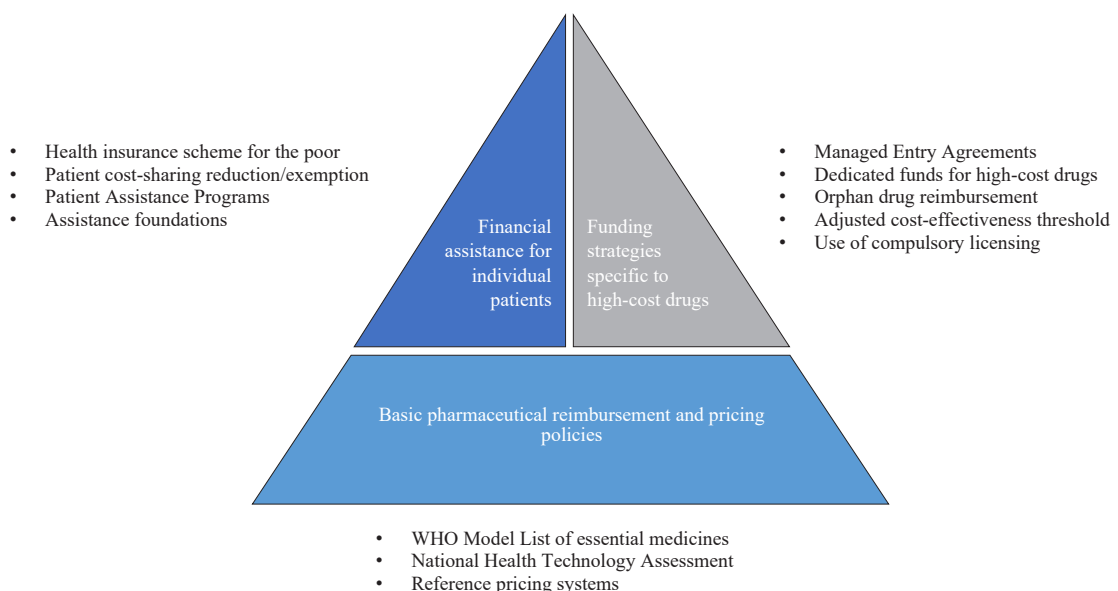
• Health insurance scheme for the poor
• Patient cost-sharing reduction/exemption
• Patient Assistance Programs
• Assistance foundations

Financial assistance for individual patients

Funding strategies specific to high-cost drugs

• Managed Entry Agreements
• Dedicated funds for high-cost drugs
• Orphan drug reimbursement
• Adjusted cost-effectiveness threshold
• Use of compulsory licensing

Basic pharmaceutical reimbursement and pricing policies

• WHO Model List of essential medicines
• National Health Technology Assessment
• Reference pricing systems